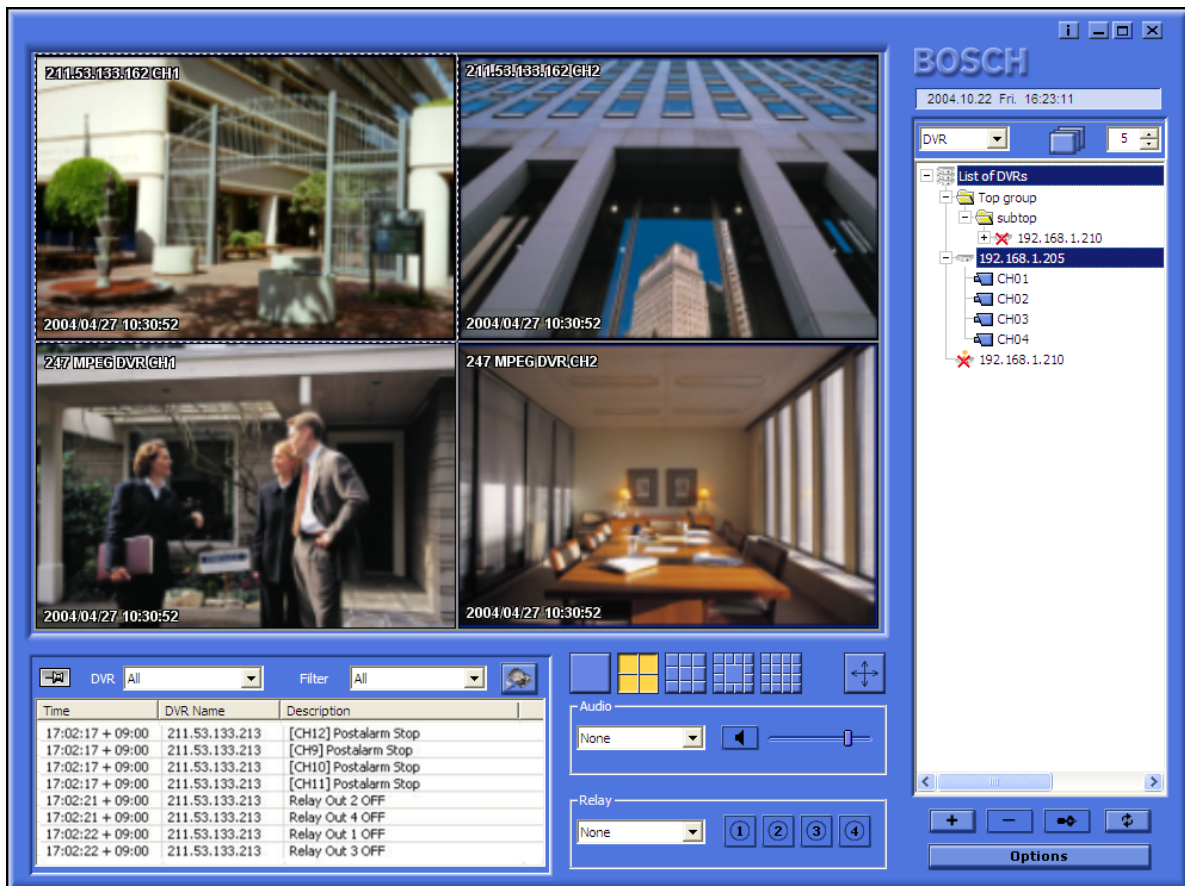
211.53.133.162 CH1
2004/04/27 10:30:52
211.53.133.162 CH2
2004/04/27 10:30:52
247 MPEG DVR CH1
2004/04/27 10:30:52
247 MPEG DVR CH2
2004/04/27 10:30:52

BOSCH
2004.10.22 Fri. 16:23:11
DVR
5
List of DVRs
Top group
subtop
192.168.1.210
192.168.1.205
CH01
CH02
CH03
CH04
192.168.1.210

DVR All
Filter All

| Time | DVR Name | Description |
|---|---|---|
| 17:02:17 + 09:00 | 211.53.133.213 | [CH12] Postalarm Stop |
| 17:02:17 + 09:00 | 211.53.133.213 | [CH9] Postalarm Stop |
| 17:02:17 + 09:00 | 211.53.133.213 | [CH10] Postalarm Stop |
| 17:02:17 + 09:00 | 211.53.133.213 | [CH11] Postalarm Stop |
| 17:02:21 + 09:00 | 211.53.133.213 | Relay Out 2 OFF |
| 17:02:21 + 09:00 | 211.53.133.213 | Relay Out 4 OFF |
| 17:02:22 + 09:00 | 211.53.133.213 | Relay Out 1 OFF |
| 17:02:22 + 09:00 | 211.53.133.213 | Relay Out 3 OFF |

Audio
None
Relay
None
1 2 3 4
+ −
Options